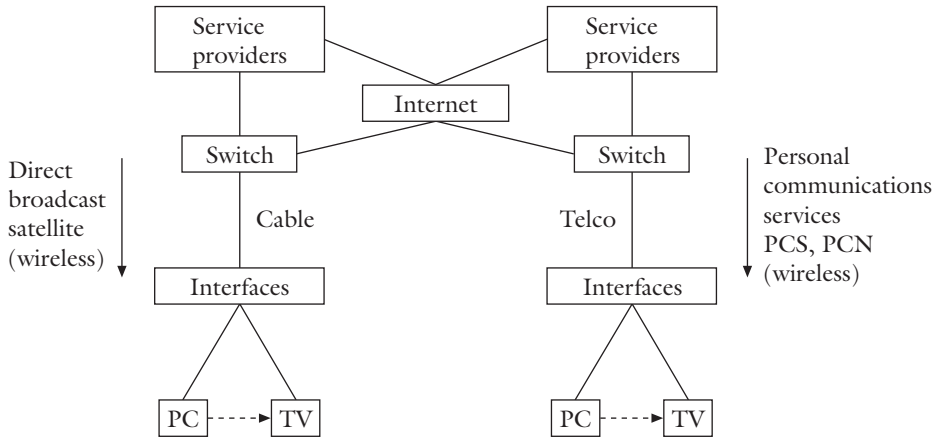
Service providers

Service providers

Internet

Direct broadcast satellite (wireless)

Switch

Switch

Personal communications services PCS, PCN (wireless)

Cable

Telco

Interfaces

Interfaces

PC

TV

PC

TV